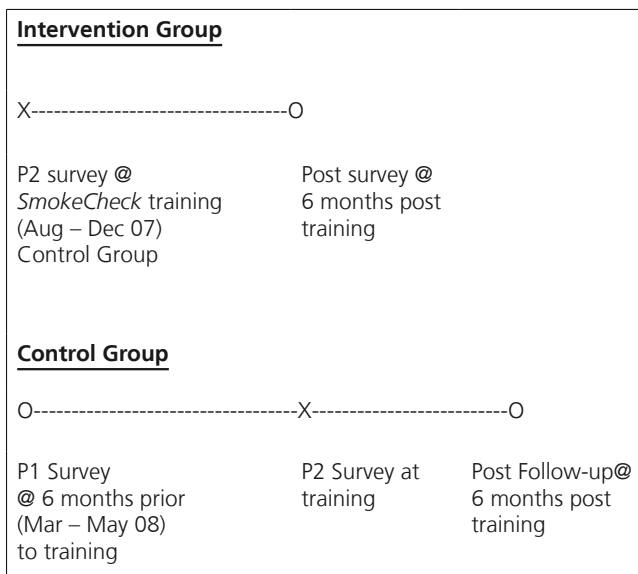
**Intervention Group**

X----------------------------------O

P2 survey @ *SmokeCheck* training (Aug – Dec 07) Control Group

Post survey @ 6 months post training

**Control Group**

O----------------------------------X--------------------------O

P1 Survey @ 6 months prior (Mar – May 08) to training

P2 Survey at training

Post Follow-up@ 6 months post training